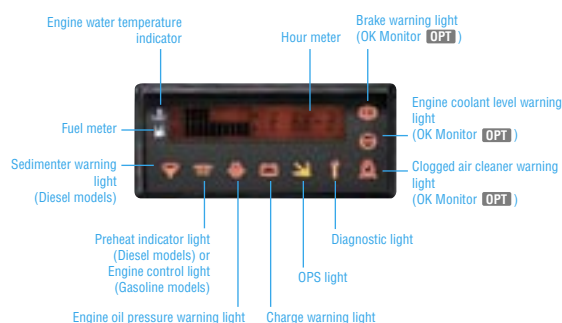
Engine water temperature indicator

Hour meter

Brake warning light (OK Monitor OPT)

Engine coolant level warning light (OK Monitor OPT)

Fuel meter

Sedimenter warning light (Diesel models)

Clogged air cleaner warning light (OK Monitor OPT)

Preheat indicator light (Diesel models) or Engine control light (Gasoline models)

Diagnostic light

OPS light

Engine oil pressure warning light

Charge warning light